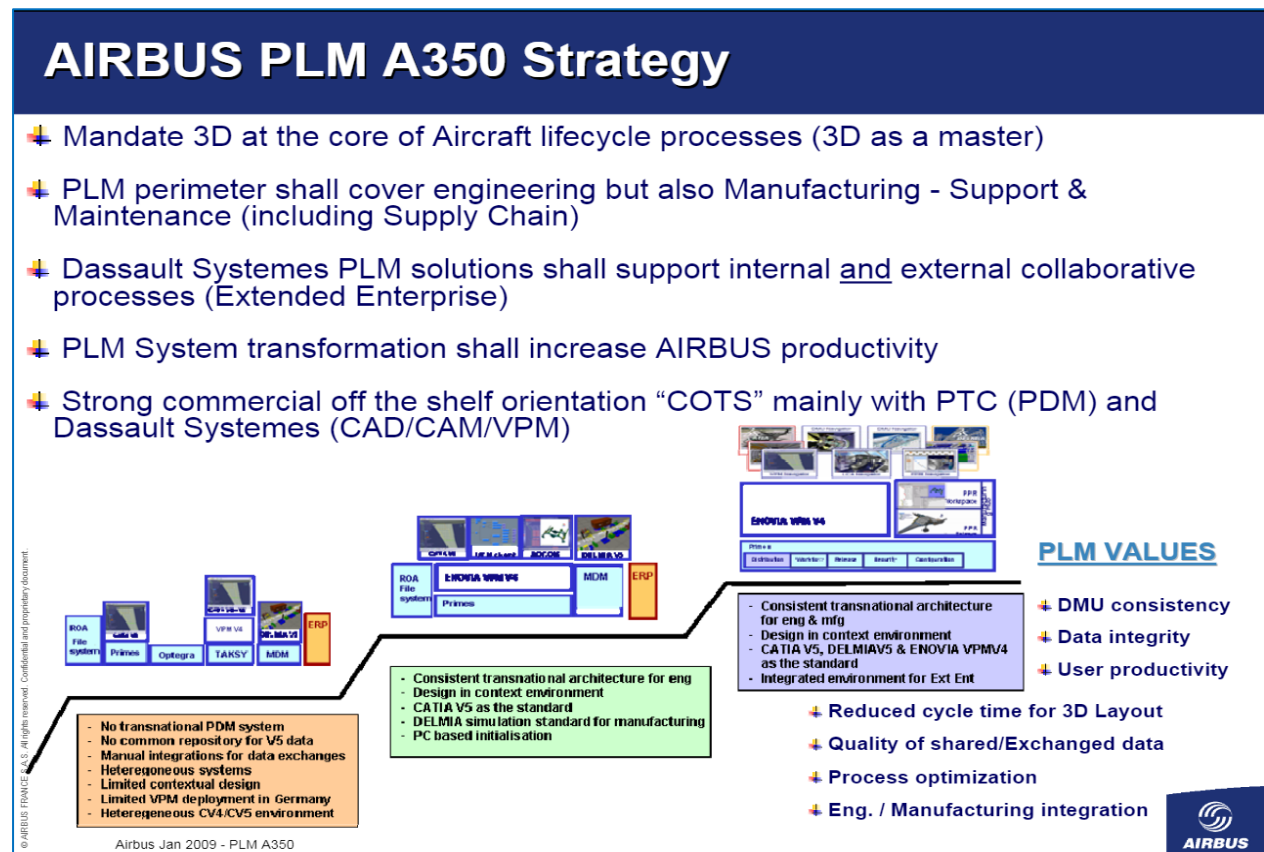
AIRBUS PLM A350 Strategy

Mandate 3D at the core of Aircraft lifecycle processes (3D as a master)

PLM perimeter shall cover engineering but also Manufacturing - Support & Maintenance (including Supply Chain)

Dassault Systemes PLM solutions shall support internal and external collaborative processes (Extended Enterprise)

PLM System transformation shall increase AIRBUS productivity

Strong commercial off the shelf orientation "COTS" mainly with PTC (PDM) and Dassault Systemes (CAD/CAM/VPM)

ROA File system | CATIA | Primes | Optegra | CATIA V4-V5 | VPM V4 | TAKSY | DELMIA V5 | MDM | ERP

ROA File system | CATIA V5 | UG N chang | ROCOM | DELMIA V5 | ENOVIA VPM V5 | Primes | MDM | ERP

ENOVIA VPM V4 | PPR Workspace | PPR | Primes

- No transnational PDM system
- No common repository for V5 data
- Manual integrations for data exchanges
- Heteregoneous systems
- Limited contextual design
- Limited VPM deployment in Germany
- Heteregeneous CV4/CV5 environment

- Consistent transnational architecture for eng
- Design in context environment
- CATIA V5 as the standard
- DELMIA simulation standard for manufacturing
- PC based initialisation

- Consistent transnational architecture for eng & mfg
- Design in context environment
- CATIA V5, DELMIAV5 & ENOVIA VPMV4 as the standard
- Integrated environment for Ext Ent

PLM VALUES
DMU consistency
Data integrity
User productivity
Reduced cycle time for 3D Layout
Quality of shared/Exchanged data
Process optimization
Eng. / Manufacturing integration

© AIRBUS FRANCE S.A.S. All rights reserved. Confidential and proprietary document.

Airbus Jan 2009 - PLM A350

AIRBUS